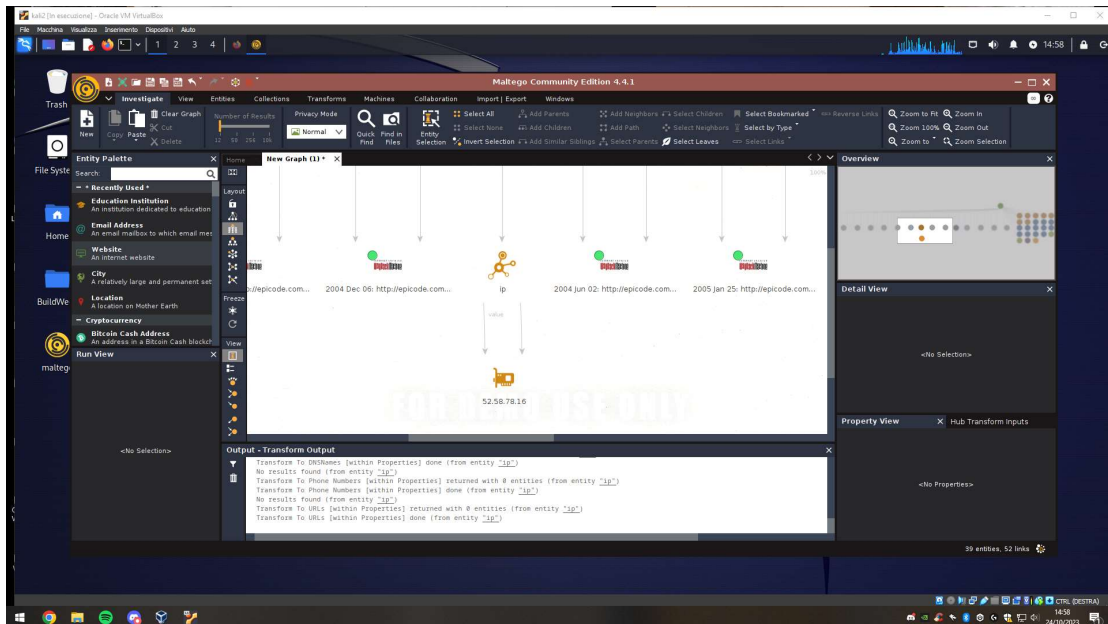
kali2 [In esecuzione] - Oracle VM VirtualBox
File Macchina Visualizza Inserimento Dispositivi Aiuto
1 2 3 4
14:58
Trash
File System
Home
BuildWe
maltego
Maltego Community Edition 4.4.1
Investigate View Entities Collections Transforms Machines Collaboration Import | Export Windows
New Copy Paste Clear Graph Cut Delete Number of Results 12 50 256 10k Privacy Mode Normal Quick Find Find in Files Entity Selection Select All Select None Invert Selection Add Parents Add Children Add Similar Siblings Add Neighbors Add Path Select Parents Select Children Select Neighbors Select Leaves Select Bookmarked Select by Type Select Links Reverse Links Zoom to Fit Zoom 100% Zoom to Zoom In Zoom Out Zoom Selection
Entity Palette
Search:
* Recently Used *
Education Institution
An institution dedicated to education
Email Address
An email mailbox to which email mes
Website
An internet website
City
A relatively large and permanent set
Location
A location on Mother Earth
Cryptocurrency
Bitcoin Cash Address
An address in a Bitcoin Cash blockch
Run View
<No Selection>
Home New Graph (1) *
Layout
Freeze
View
://epicode.com... 2004 Dec 06: http://epicode.com... ip 2004 Jun 02: http://epicode.com... 2005 Jan 25: http://epicode.com...
Value
52.58.78.16
FOR DEMO USE ONLY
Overview
Detail View
<No Selection>
Property View Hub Transform Inputs
<No Properties>
Output - Transform Output
Transform To DNSNames [within Properties] done (from entity "ip")
No results found (from entity "ip")
Transform To Phone Numbers [within Properties] returned with 0 entities (from entity "ip")
Transform To Phone Numbers [within Properties] done (from entity "ip")
No results found (from entity "ip")
Transform To URLs [within Properties] returned with 0 entities (from entity "ip")
Transform To URLs [within Properties] done (from entity "ip")
39 entities, 52 links
CTRL (DESTRA)
14:58
24/10/2023